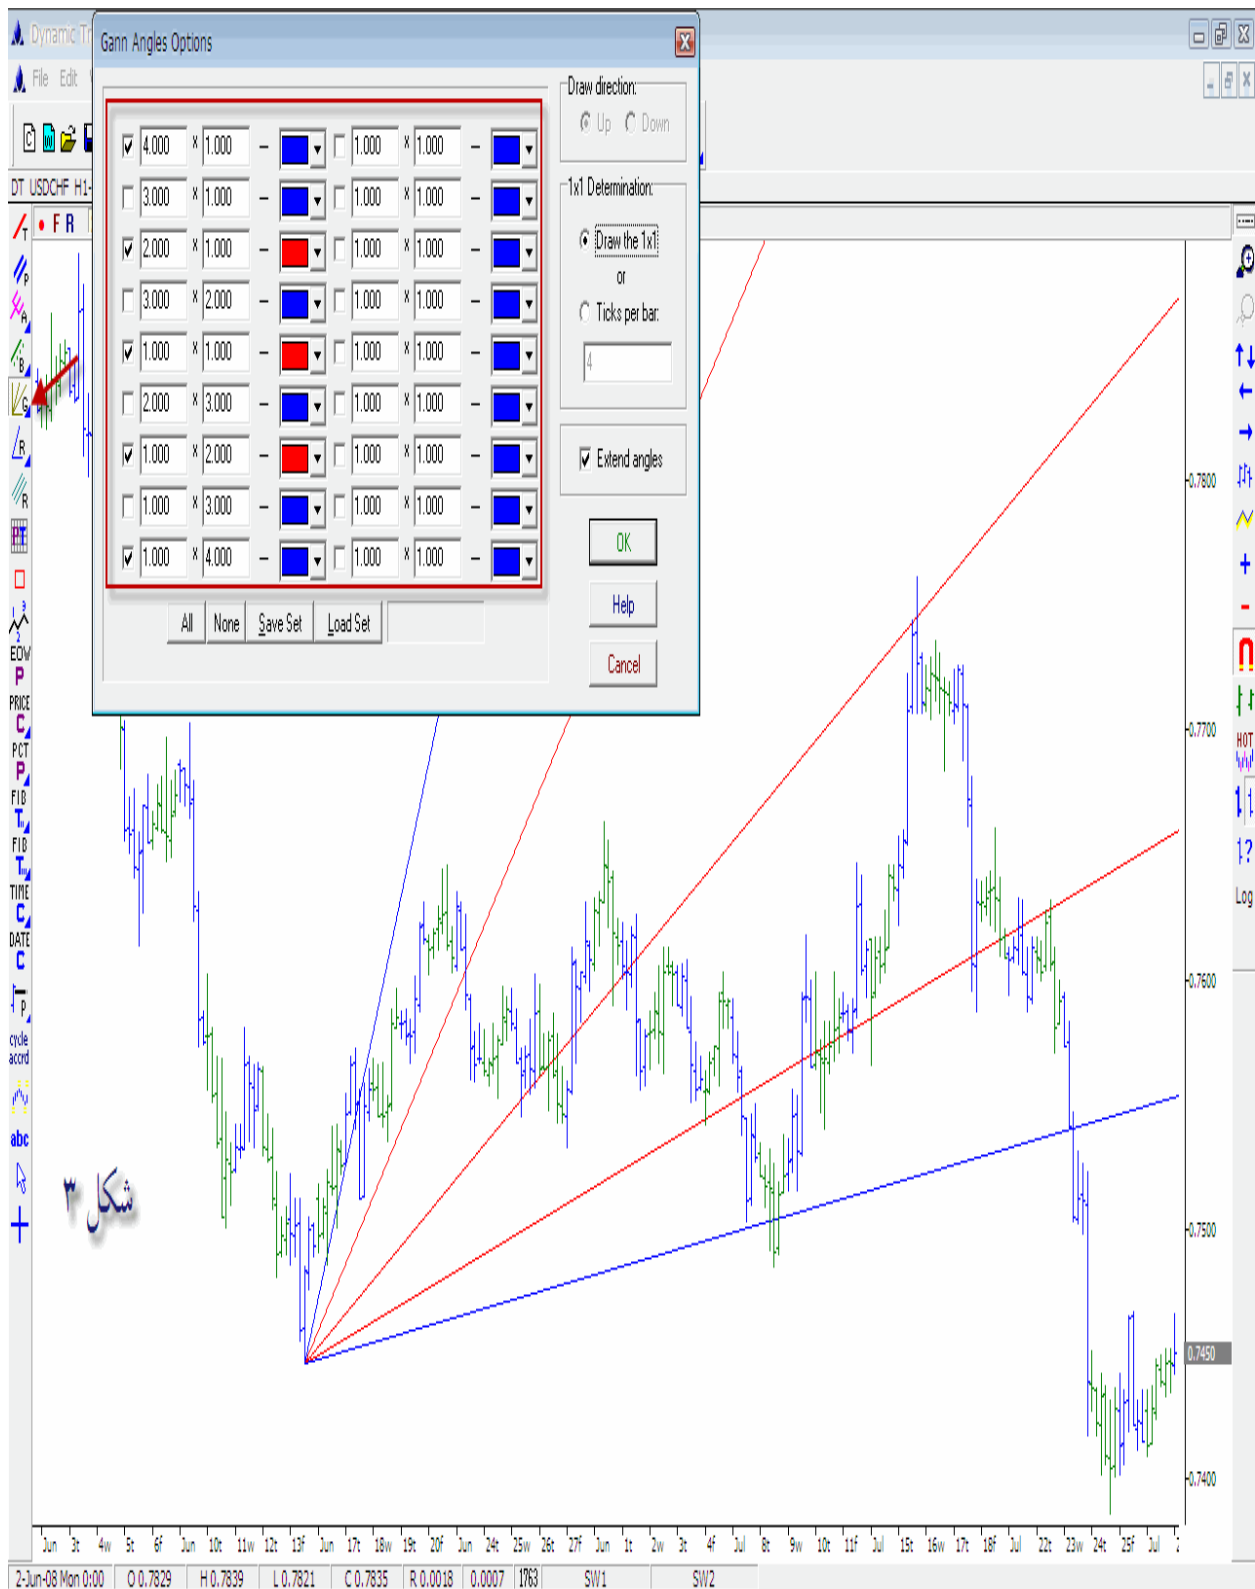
Dynamic Tr
File Edit
DT USDCHF H1
F R
Gann Angles Options

| | | | | | | | |
|---|---|---|---|---|---|---|---|
| ☑ 4.000 | x 1.000 | – | ☐ 1.000 | x 1.000 | – |
| ☐ 3.000 | x 1.000 | – | ☐ 1.000 | x 1.000 | – |
| ☑ 2.000 | x 1.000 | – | ☐ 1.000 | x 1.000 | – |
| ☐ 3.000 | x 2.000 | – | ☐ 1.000 | x 1.000 | – |
| ☑ 1.000 | x 1.000 | – | ☐ 1.000 | x 1.000 | – |
| ☐ 2.000 | x 3.000 | – | ☐ 1.000 | x 1.000 | – |
| ☑ 1.000 | x 2.000 | – | ☐ 1.000 | x 1.000 | – |
| ☐ 1.000 | x 3.000 | – | ☐ 1.000 | x 1.000 | – |
| ☑ 1.000 | x 4.000 | – | ☐ 1.000 | x 1.000 | – |

All None Save Set Load Set

Draw direction:
Up Down

1x1 Determination:
Draw the 1x1
or
Ticks per bar:
4

Extend angles

OK
Help
Cancel

EOW
PRICE
PCT
FIB
FIB
TIME
DATE
cycle accrd
abc
HOT
Log

شکل ۳

0.7800
0.7700
0.7600
0.7500
0.7450
0.7400

Jun 3t 4w 5t 6f Jun 10t 11w 12t 13f Jun 17t 18w 19t 20f Jun 24t 25w 26t 27f Jun 1t 2w 3t 4f Jul 8t 9w 10t 11f Jul 15t 16w 17t 18f Jul 22t 23w 24t 25f Jul

2-Jun-08 Mon 0:00 O 0.7829 H 0.7839 L 0.7821 C 0.7835 R 0.0018 0.0007 1763 SW1 SW2